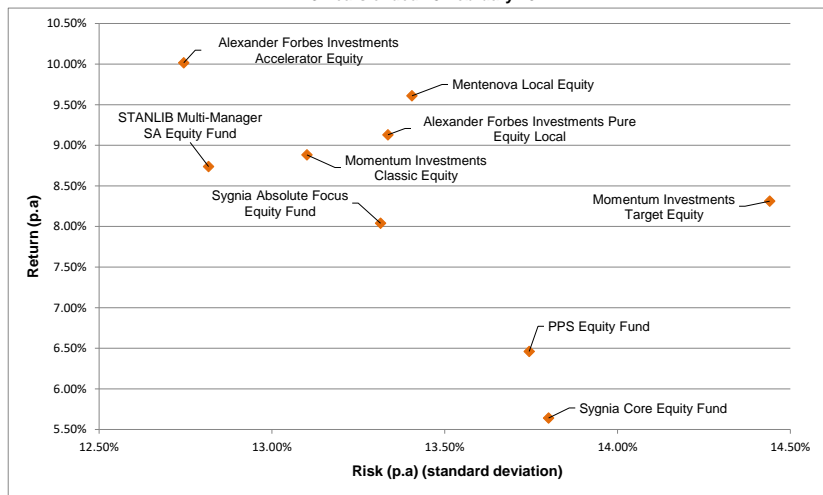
10.50%
10.00%
9.50%
9.00%
8.50%
8.00%
7.50%
7.00%
6.50%
6.00%
5.50%

Return (p.a)

Alexander Forbes Investments Accelerator Equity

Mentenova Local Equity

STANLIB Multi-Manager SA Equity Fund

Alexander Forbes Investments Pure Equity Local

Momentum Investments Classic Equity

Sygnia Absolute Focus Equity Fund

Momentum Investments Target Equity

PPS Equity Fund

Sygnia Core Equity Fund

12.50%
13.00%
13.50%
14.00%
14.50%

Risk (p.a) (standard deviation)